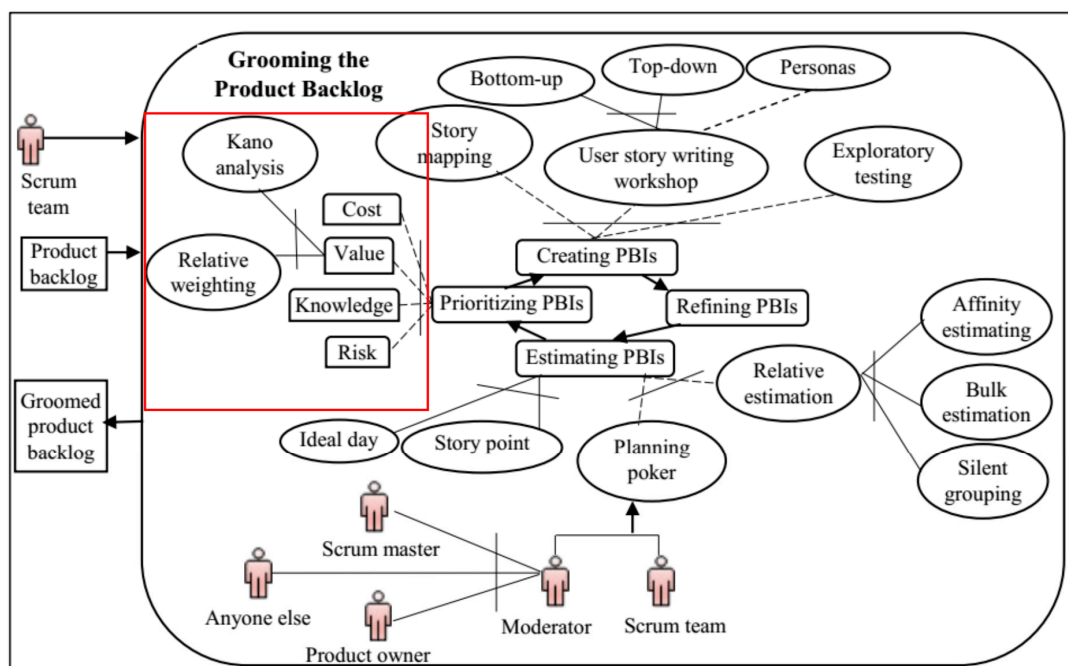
Grooming the Product Backlog

Scrum team

Product backlog

Groomed product backlog

Kano analysis

Relative weighting

Cost

Value

Knowledge

Risk

Story mapping

Bottom-up

Top-down

Personas

User story writing workshop

Exploratory testing

Creating PBIs

Prioritizing PBIs

Refining PBIs

Estimating PBIs

Relative estimation

Affinity estimating

Bulk estimation

Silent grouping

Ideal day

Story point

Planning poker

Scrum master

Anyone else

Product owner

Moderator

Scrum team